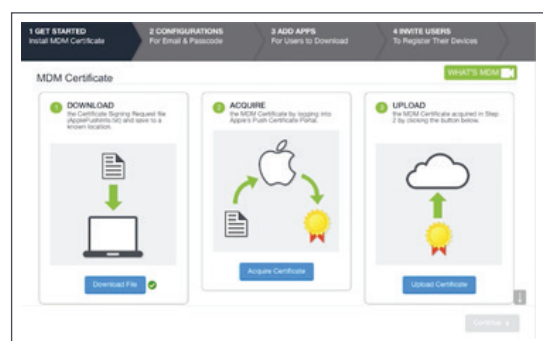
1 GET STARTED
Install MDM Certificate

2 CONFIGURATIONS
For Email & Passcode

3 ADD APPS
For Users to Download

4 INVITE USERS
To Register Their Devices

MDM Certificate

WHAT'S MDM

1 DOWNLOAD
the Certificate Signing Request file (ApplePushInfo.txt) and save to a known location.

Download File

2 ACQUIRE
the MDM Certificate by logging into Apple's Push Certificate Portal.

Acquire Certificate

3 UPLOAD
the MDM Certificate acquired in Step 2 by clicking the button below.

Upload Certificate

Continue